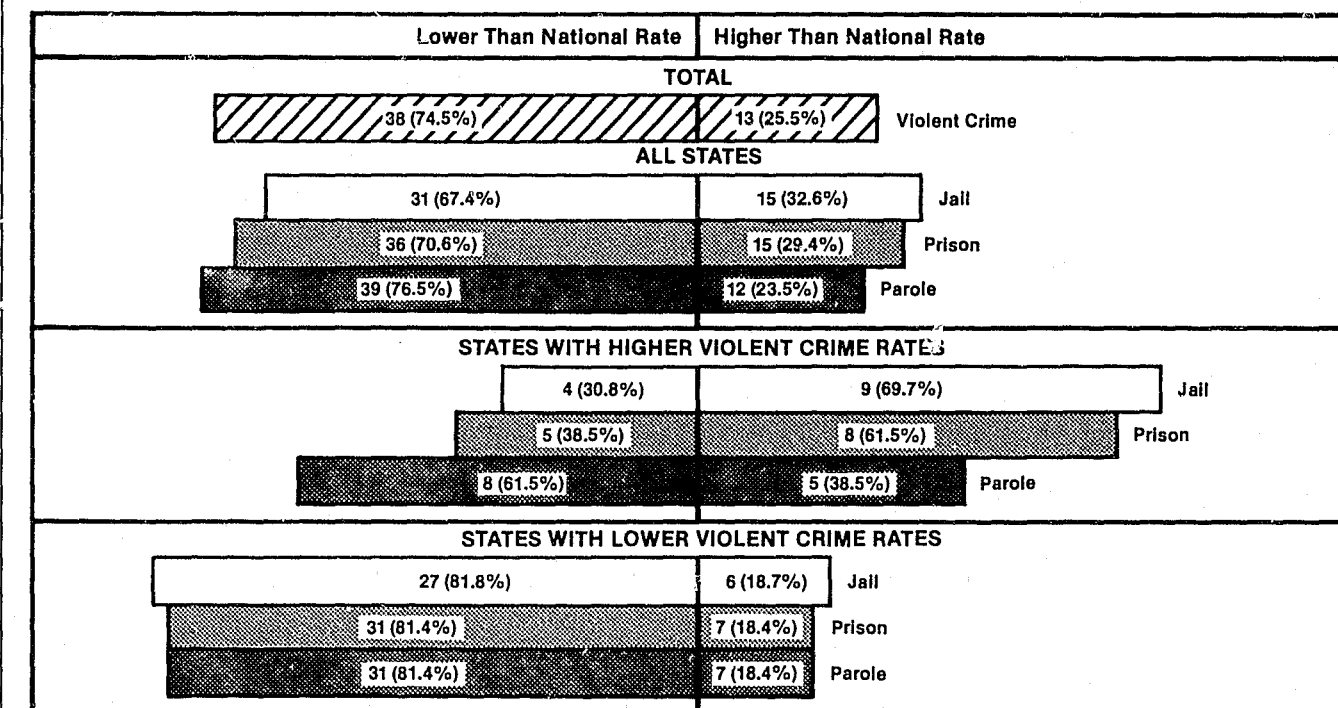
Lower Than National Rate | Higher Than National Rate

TOTAL

38 (74.5%) 13 (25.5%) Violent Crime

ALL STATES

31 (67.4%) 15 (32.6%) Jail

36 (70.6%) 15 (29.4%) Prison

39 (76.5%) 12 (23.5%) Parole

STATES WITH HIGHER VIOLENT CRIME RATES

4 (30.8%) 9 (69.7%) Jail

5 (38.5%) 8 (61.5%) Prison

8 (61.5%) 5 (38.5%) Parole

STATES WITH LOWER VIOLENT CRIME RATES

27 (81.8%) 6 (18.7%) Jail

31 (81.4%) 7 (18.4%) Prison

31 (81.4%) 7 (18.4%) Parole